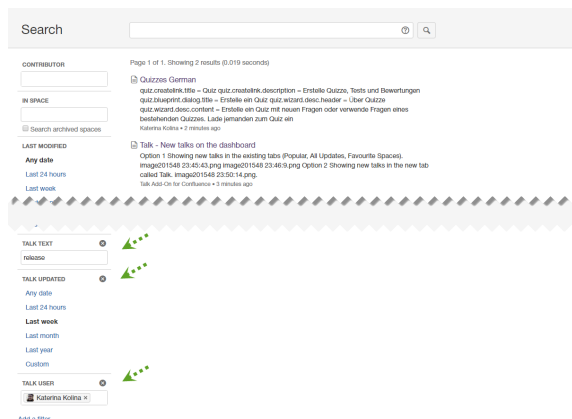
Search

CONTRIBUTOR

IN SPACE

Search archived spaces

LAST MODIFIED

Any date

Last 24 hours

Last week

Page 1 of 1. Showing 2 results (0.019 seconds)

Quizzes German

quiz.createlink.title = Quiz quiz.createlink.description = Erstelle Quizze, Tests und Bewertungen quiz.blueprint.dialog.title = Erstelle ein Quiz quiz.wizard.desc.header = Über Quizze quiz.wizard.desc.content = Erstelle ein Quiz mit neuen Fragen oder verwende Fragen eines bestehenden Quizzes. Lade jemanden zum Quiz ein

Katerina Kolina • 2 minutes ago

Talk - New talks on the dashboard

Option 1 Showing new talks in the existing tabs (Popular, All Updates, Favourite Spaces). image201548 23:45:43.png image201548 23:46:9.png Option 2 Showing new talks in the new tab called Talk. image201548 23:50:14.png.

Talk Add-On for Confluence • 3 minutes ago

TALK TEXT

release

TALK UPDATED

Any date

Last 24 hours

Last week

Last month

Last year

Custom

TALK USER

Katerina Kolina ×

Add a filter